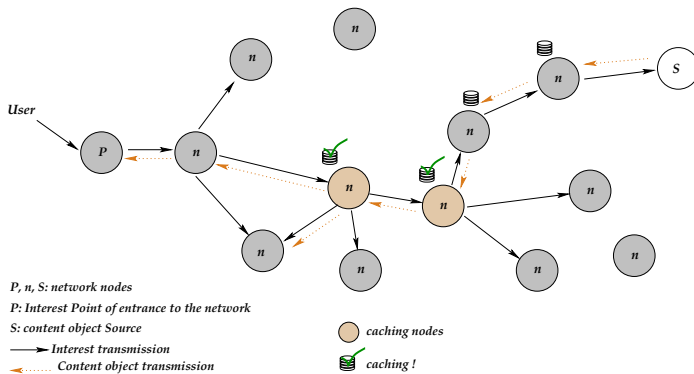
n

n

n

S

n

User

P

n

n

n

n

n

n

n

n

n

P, n, S: network nodes

P: Interest Point of entrance to the network

S: content object Source

Interest transmission

Content object transmission

caching nodes

caching !